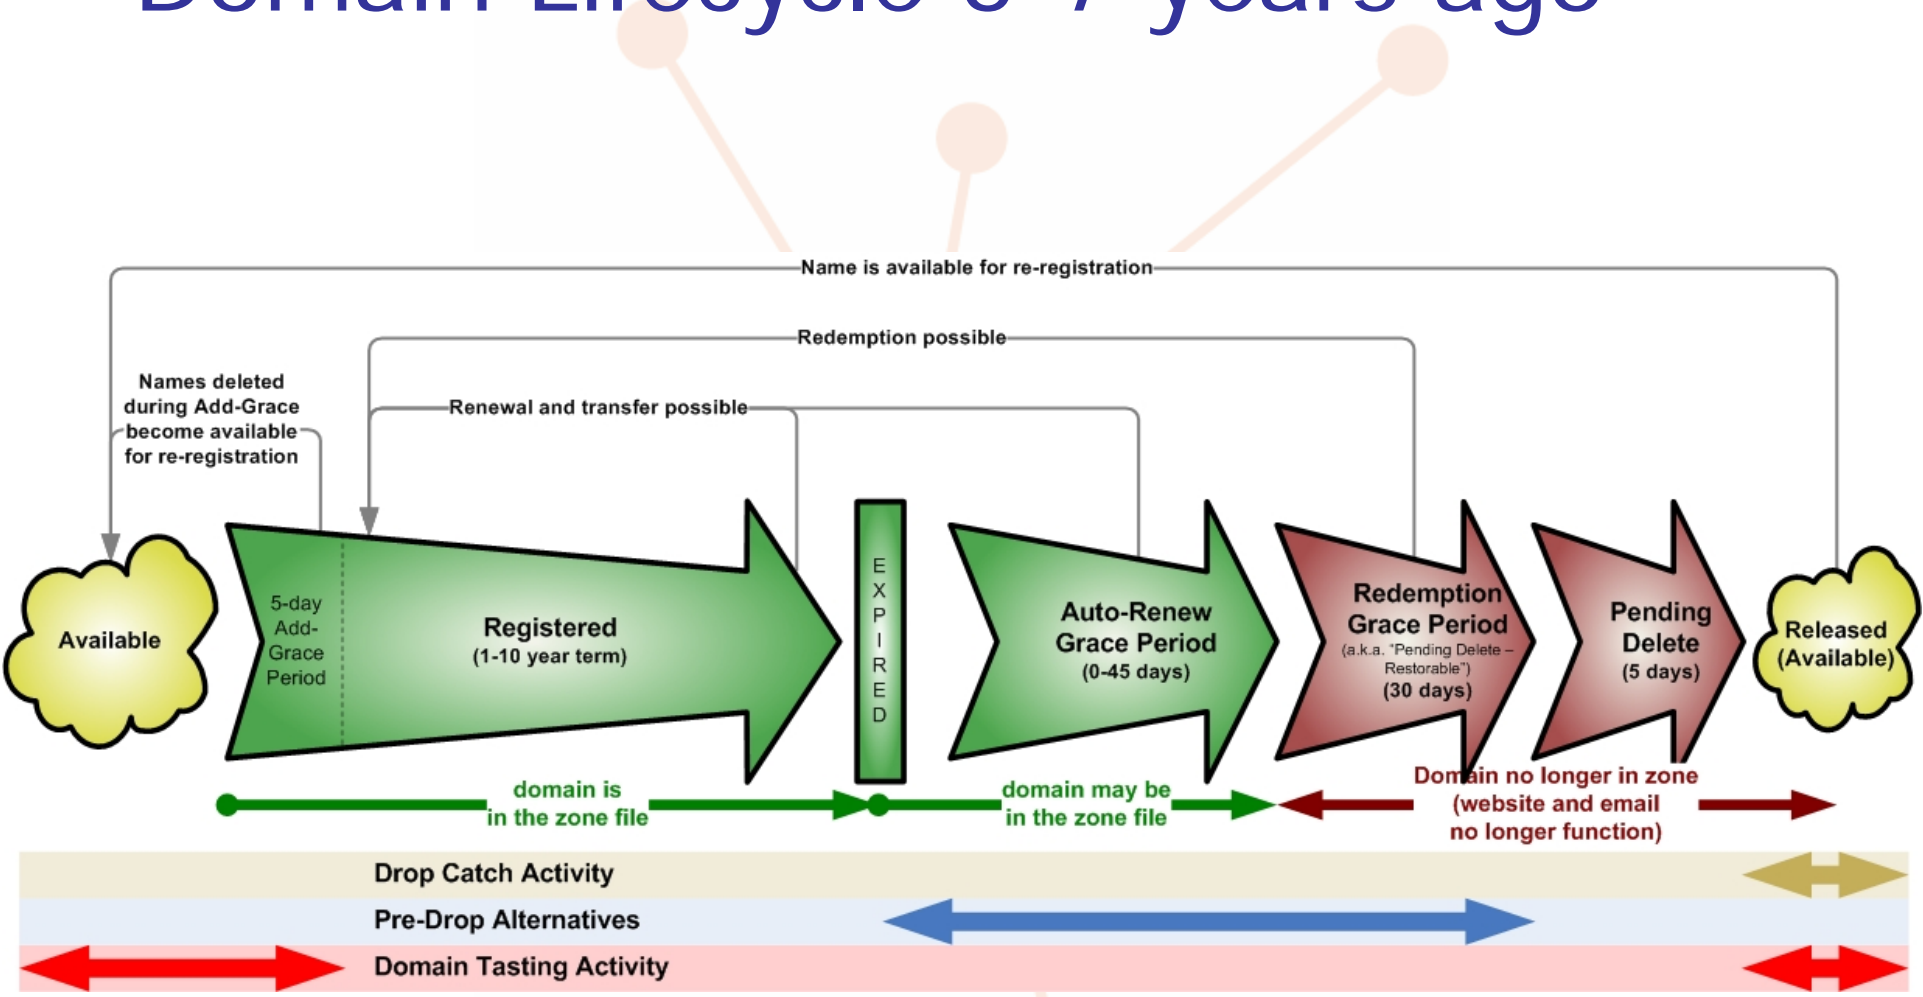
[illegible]

Name is available for re-registration

Redemption possible

Names deleted during Add-Grace become available for re-registration

Renewal and transfer possible

Available

5-day Add-Grace Period

Registered
(1-10 year term)

EXPIRED

Auto-Renew Grace Period
(0-45 days)

Redemption Grace Period
(a.k.a. "Pending Delete – Restorable")
(30 days)

Pending Delete
(5 days)

Released
(Available)

domain is in the zone file

domain may be in the zone file

Domain no longer in zone (website and email no longer function)

Drop Catch Activity

Pre-Drop Alternatives

Domain Tasting Activity